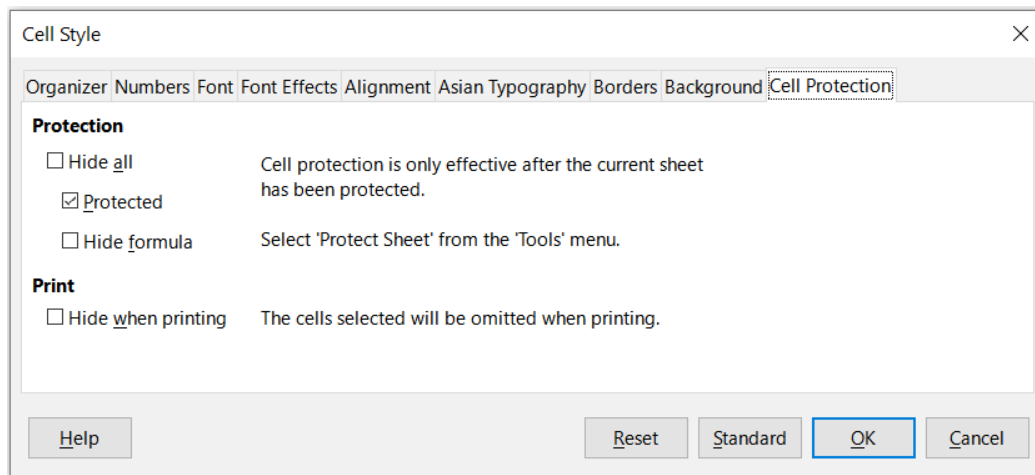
Cell Style

Organizer Numbers Font Font Effects Alignment Asian Typography Borders Background Cell Protection

Protection

☐ Hide all

☑ Protected

☐ Hide formula

Cell protection is only effective after the current sheet has been protected.

Select 'Protect Sheet' from the 'Tools' menu.

Print

☐ Hide when printing

The cells selected will be omitted when printing.

Help

Reset

Standard

OK

Cancel